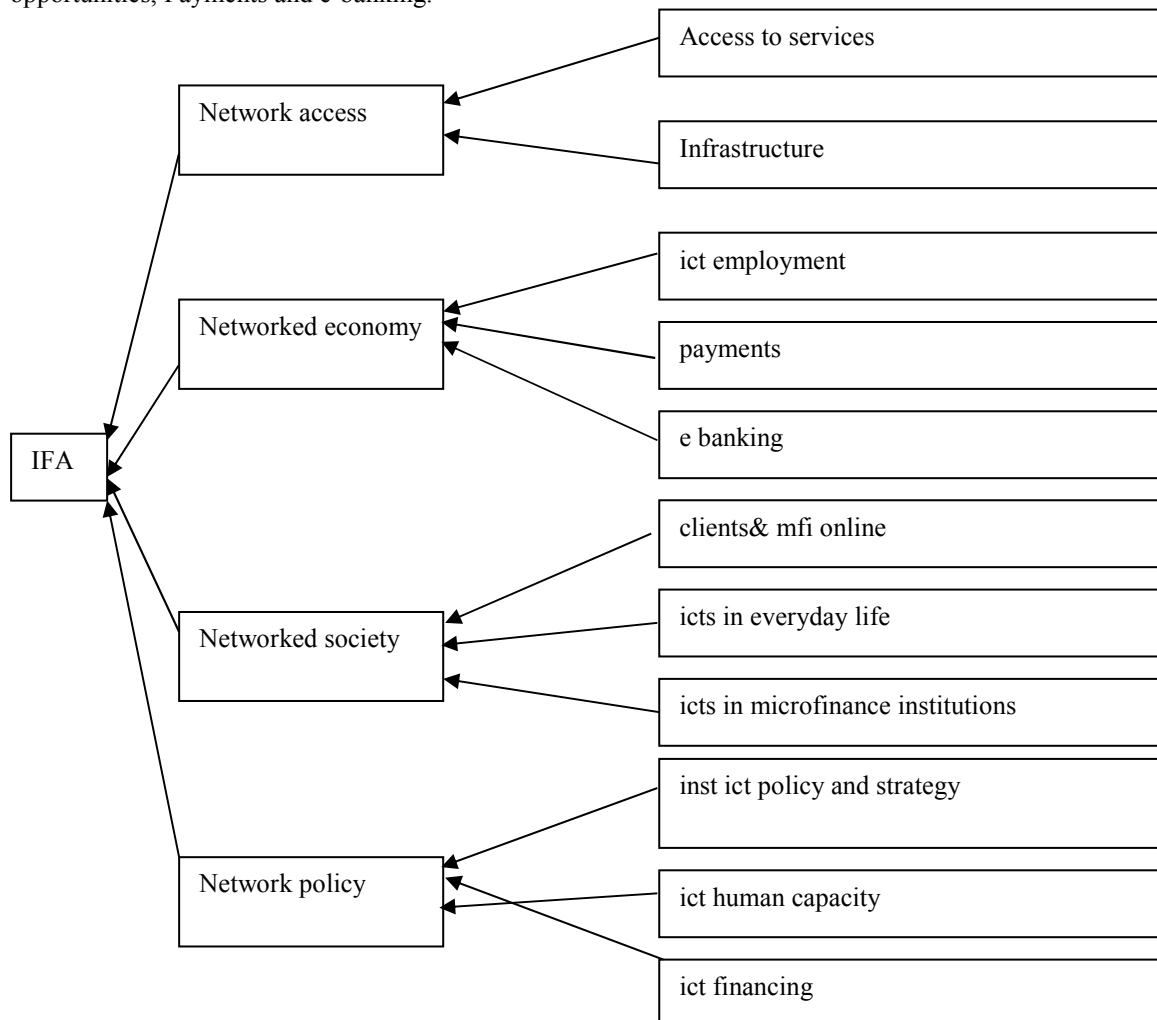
opportunities, Payments and e banking.

Access to services

Network access

Infrastructure

ict employment

Networked economy

payments

e banking

IFA

clients& mfi online

icts in everyday life

Networked society

icts in microfinance institutions

inst ict policy and strategy

Network policy

ict human capacity

ict financing